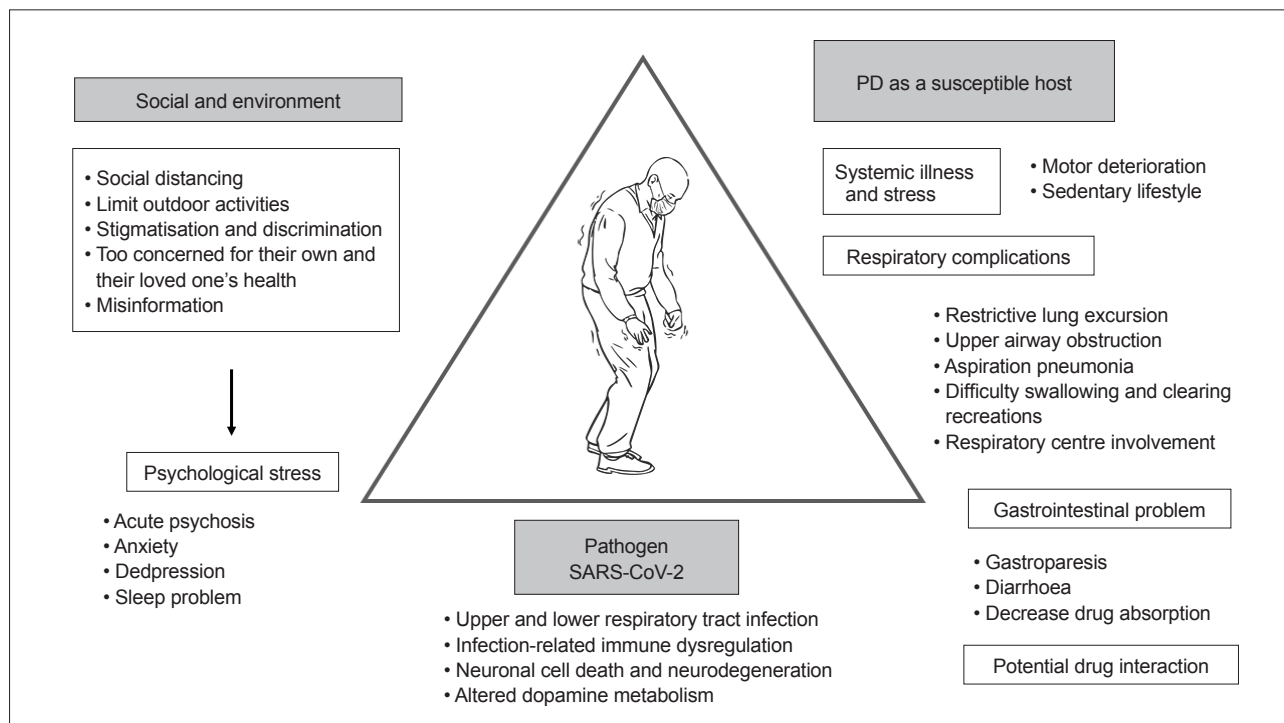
Social and environment

• Social distancing
• Limit outdoor activities
• Stigmatisation and discrimination
• Too concerned for their own and their loved one's health
• Misinformation

Psychological stress

• Acute psychosis
• Anxiety
• Dedpression
• Sleep problem

PD as a susceptible host

Systemic illness and stress

• Motor deterioration
• Sedentary lifestyle

Respiratory complications

• Restrictive lung excursion
• Upper airway obstruction
• Aspiration pneumonia
• Difficulty swallowing and clearing recreations
• Respiratory centre involvement

Gastrointestinal problem

• Gastroparesis
• Diarrhoea
• Decrease drug absorption

Potential drug interaction

Pathogen SARS-CoV-2

• Upper and lower respiratory tract infection
• Infection-related immune dysregulation
• Neuronal cell death and neurodegeneration
• Altered dopamine metabolism